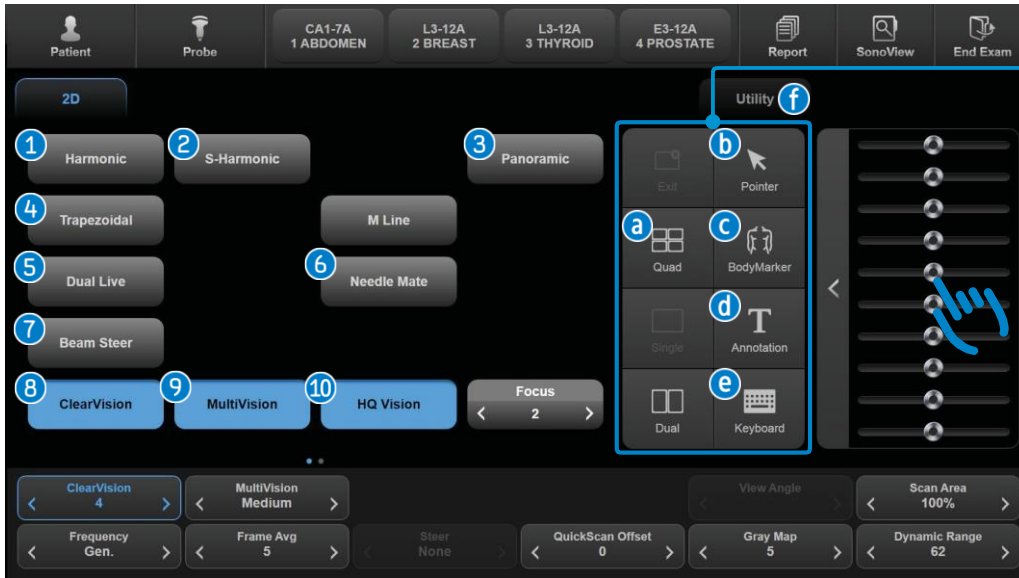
Patient
Probe
CA1-7A
1 ABDOMEN
L3-12A
2 BREAST
L3-12A
3 THYROID
E3-12A
4 PROSTATE
Report
SonoView
End Exam

2D

Utility f

1 Harmonic
2 S-Harmonic
3 Panoramic
4 Trapezoidal
M Line
5 Dual Live
6 Needle Mate
7 Beam Steer
8 ClearVision
9 MultiVision
10 HQ Vision
Focus
2

Exit
b Pointer
a Quad
c BodyMarker
Single
d Annotation
Dual
e Keyboard

ClearVision
4
MultiVision
Medium
View Angle
Scan Area
100%
Frequency
Gen.
Frame Avg
5
Steer
None
QuickScan Offset
0
Gray Map
5
Dynamic Range
62